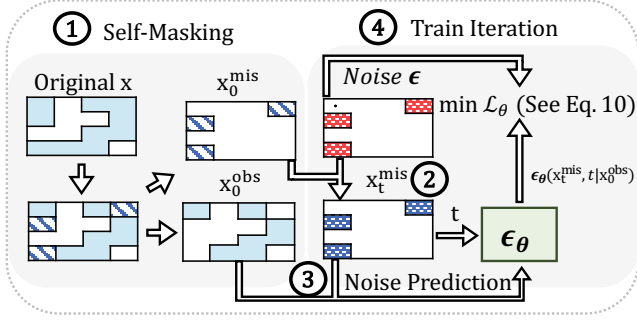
① Self-Masking

④ Train Iteration

Original x

$x_0^{mis}$

$x_0^{obs}$

Noise $\boldsymbol{\epsilon}$

$\min \mathcal{L}_\theta$ (See Eq. 10)

$x_t^{mis}$ ②

$\boldsymbol{\epsilon_\theta}(x_t^{mis}, t|x_0^{obs})$

t

$\boldsymbol{\epsilon_\theta}$

③

Noise Prediction